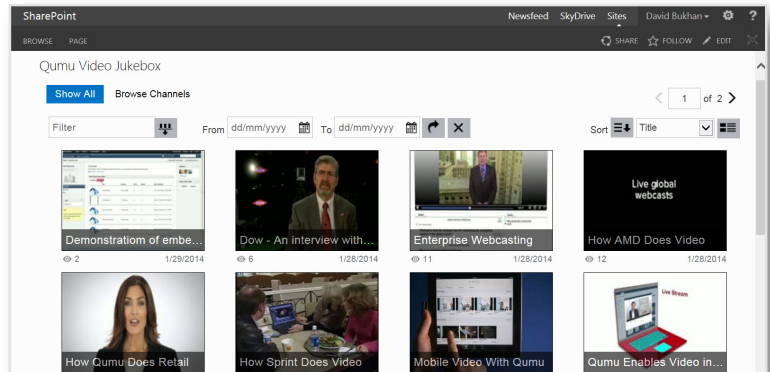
SharePoint

Newsfeed SkyDrive Sites David Bukhan ▾ ⚙ ?

BROWSE PAGE

SHARE FOLLOW EDIT

Qumu Video Jukebox

Show All Browse Channels

1 of 2

Filter

From dd/mm/yyyy To dd/mm/yyyy

Sort Title

Demonstratiom of embe...
2 1/29/2014

Dow - An interview with...
6 1/28/2014

Enterprise Webcasting
11 1/28/2014

Live global webcasts
How AMD Does Video
12 1/28/2014

How Qumu Does Retail

How Sprint Does Video

Mobile Video With Qumu

Live Stream
Qumu Enables Video in...